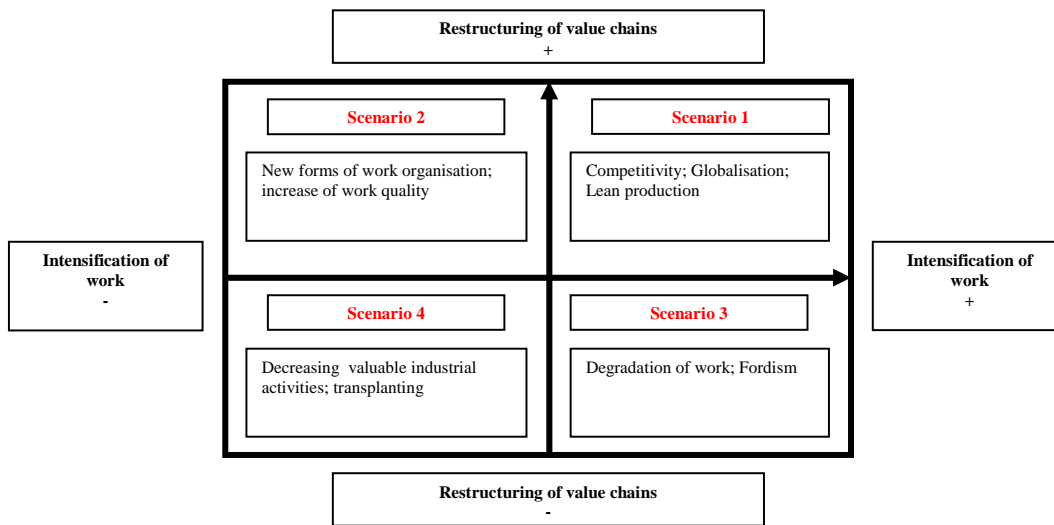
Restructuring of value chains
+

Scenario 2

New forms of work organisation; increase of work quality

Scenario 1

Competitivity; Globalisation; Lean production

Intensification of work
-

Intensification of work
+

Scenario 4

Decreasing valuable industrial activities; transplanting

Scenario 3

Degradation of work; Fordism

Restructuring of value chains
-